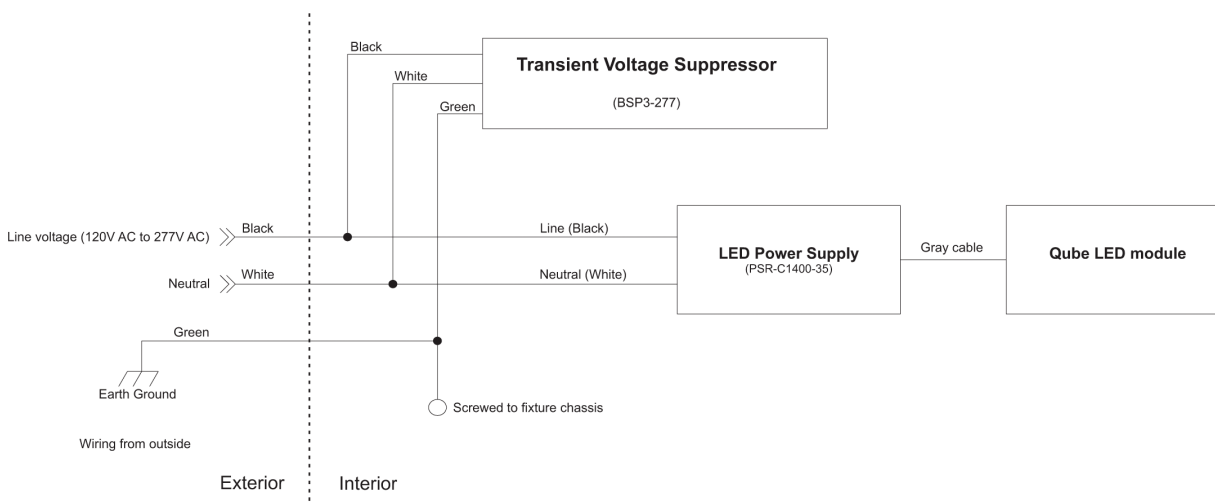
Black

White

Green

Transient Voltage Suppressor

(BSP3-277)

Line voltage (120V AC to 277V AC)

Black

Line (Black)

LED Power Supply
(PSR-C1400-35)

Gray cable

Qube LED module

Neutral

White

Neutral (White)

Green

Earth Ground

Screwed to fixture chassis

Wiring from outside

Exterior

Interior